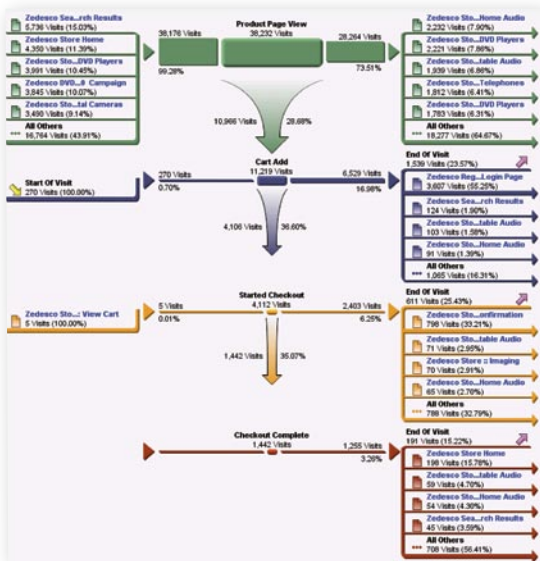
Zedesco Sea...rch Results
5,736 Visits (15.03%)
Zedesco Store Home
4,350 Visits (11.39%)
Zedesco Sto...DVD Players
3,991 Visits (10.45%)
Zedesco DVD...# Campaign
3,845 Visits (10.07%)
Zedesco Sto...tal Cameras
3,490 Visits (9.14%)
All Others
16,764 Visits (43.91%)

Product Page View
38,176 Visits
38,232 Visits
28,264 Visits
99.28%
73.51%

Zedesco Sto...Home Audio
2,232 Visits (7.90%)
Zedesco Sto...DVD Players
2,221 Visits (7.86%)
Zedesco Sto...table Audio
1,939 Visits (6.86%)
Zedesco Sto...Telephones
1,812 Visits (6.41%)
Zedesco Sto...DVD Players
1,783 Visits (6.31%)
All Others
18,277 Visits (64.67%)

10,966 Visits
28.68%

Cart Add
270 Visits
11,219 Visits
6,529 Visits
0.70%
16.98%

Start Of Visit
270 Visits (100.00%)

End Of Visit
1,539 Visits (23.57%)
Zedesco Reg...Login Page
3,607 Visits (55.25%)
Zedesco Sea...rch Results
124 Visits (1.90%)
Zedesco Sto...table Audio
103 Visits (1.58%)
Zedesco Sto...Home Audio
91 Visits (1.39%)
All Others
1,065 Visits (16.31%)

4,106 Visits
36.60%

Started Checkout
5 Visits
4,112 Visits
2,403 Visits
0.01%
6.25%

Zedesco Sto...: View Cart
5 Visits (100.00%)

End Of Visit
611 Visits (25.43%)
Zedesco Sto...onfirmation
798 Visits (33.21%)
Zedesco Sto...table Audio
71 Visits (2.95%)
Zedesco Store :: Imaging
70 Visits (2.91%)
Zedesco Sto...Home Audio
65 Visits (2.70%)
All Others
788 Visits (32.79%)

1,442 Visits
35.07%

Checkout Complete
1,442 Visits
1,255 Visits
3.26%

End Of Visit
191 Visits (15.22%)
Zedesco Store Home
198 Visits (15.78%)
Zedesco Sto...table Audio
59 Visits (4.70%)
Zedesco Sto...Home Audio
54 Visits (4.30%)
Zedesco Sea...rch Results
45 Visits (3.59%)
All Others
708 Visits (56.41%)